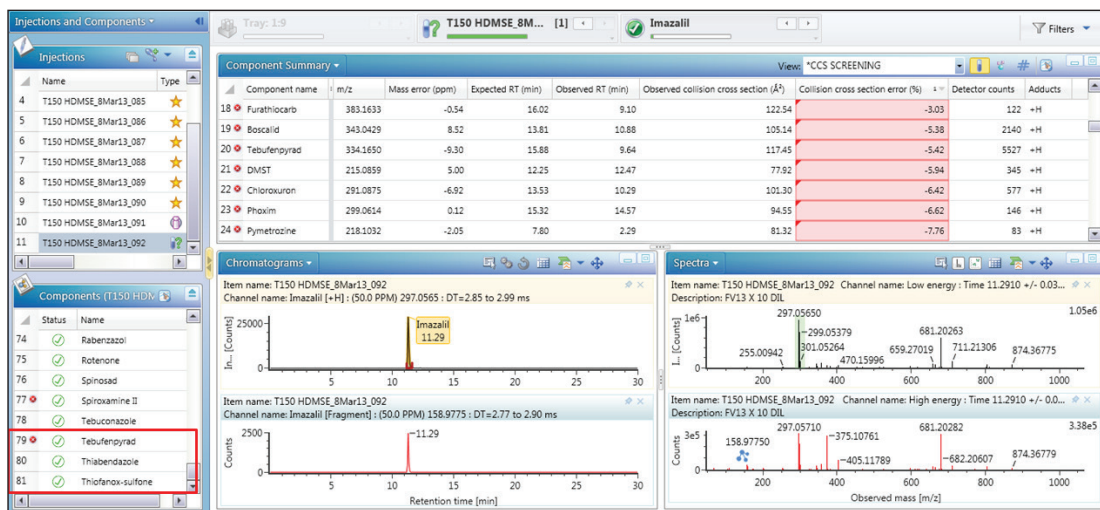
Injections and Components ▾

Tray: 1:9

T150 HDMSE_8M... [1]

Imazalil

Filters

Injections

| | Name | Type |
|---|---|---|
| 4 | T150 HDMSE_8Mar13_085 | |
| 5 | T150 HDMSE_8Mar13_086 | |
| 6 | T150 HDMSE_8Mar13_087 | |
| 7 | T150 HDMSE_8Mar13_088 | |
| 8 | T150 HDMSE_8Mar13_089 | |
| 9 | T150 HDMSE_8Mar13_090 | |
| 10 | T150 HDMSE_8Mar13_091 | |
| 11 | T150 HDMSE_8Mar13_092 | |

Components (T150 HDM

| | Status | Name |
|---|---|---|
| 74 | | Rabenzazol |
| 75 | | Rotenone |
| 76 | | Spinosad |
| 77 | | Spiroxamine II |
| 78 | | Tebuconazole |
| 79 | | Tebufenpyrad |
| 80 | | Thiabendazole |
| 81 | | Thiofanox-sulfone |

Component Summary ▾

View: *CCS SCREENING

| | Component name | m/z | Mass error (ppm) | Expected RT (min) | Observed RT (min) | Observed collision cross section (Å²) | Collision cross section error (%) | Detector counts | Adducts |
|---|---|---|---|---|---|---|---|---|---|
| 18 | Furathiocarb | 383.1633 | -0.54 | 16.02 | 9.10 | 122.54 | -3.03 | 122 | +H |
| 19 | Boscalid | 343.0429 | 8.52 | 13.81 | 10.88 | 105.14 | -5.38 | 2140 | +H |
| 20 | Tebufenpyrad | 334.1650 | -9.30 | 15.88 | 9.64 | 117.45 | -5.42 | 5527 | +H |
| 21 | DMST | 215.0859 | 5.00 | 12.25 | 12.47 | 77.92 | -5.94 | 345 | +H |
| 22 | Chloroxuron | 291.0875 | -6.92 | 13.53 | 10.29 | 101.30 | -6.42 | 577 | +H |
| 23 | Phoxim | 299.0614 | 0.12 | 15.32 | 14.57 | 94.55 | -6.62 | 146 | +H |
| 24 | Pymetrozine | 218.1032 | -2.05 | 7.80 | 2.29 | 81.32 | -7.76 | 83 | +H |

Chromatograms ▾

Item name: T150 HDMSE_8Mar13_092
Channel name: Imazalil [+H] : (50.0 PPM) 297.0565 : DT=2.85 to 2.99 ms

In... [Counts]
25000
0
Imazalil
11.29
5 10 15 20 25 30

Item name: T150 HDMSE_8Mar13_092
Channel name: Imazalil [Fragment] : (50.0 PPM) 158.9775 : DT=2.77 to 2.90 ms

Counts
2500
0
11.29
5 10 15 20 25 30
Retention time [min]

Spectra ▾

Item name: T150 HDMSE_8Mar13_092 Channel name: Low energy : Time 11.2910 +/- 0.03...
Description: FV13 X 10 DIL

I... [Counts]
1e6
0
297.05650
299.05379
301.05264
255.00942
470.15996
681.20263
659.27019
711.21306
874.36775
1.05e6
200 400 600 800 1000

Item name: T150 HDMSE_8Mar13_092 Channel name: High energy : Time 11.2910 +/- 0.0...
Description: FV13 X 10 DIL

Counts
3e5
0
158.97750
297.05710
375.10761
405.11789
681.20282
682.20607
874.36779
3.38e5
200 400 600 800 1000
Observed mass [m/z]